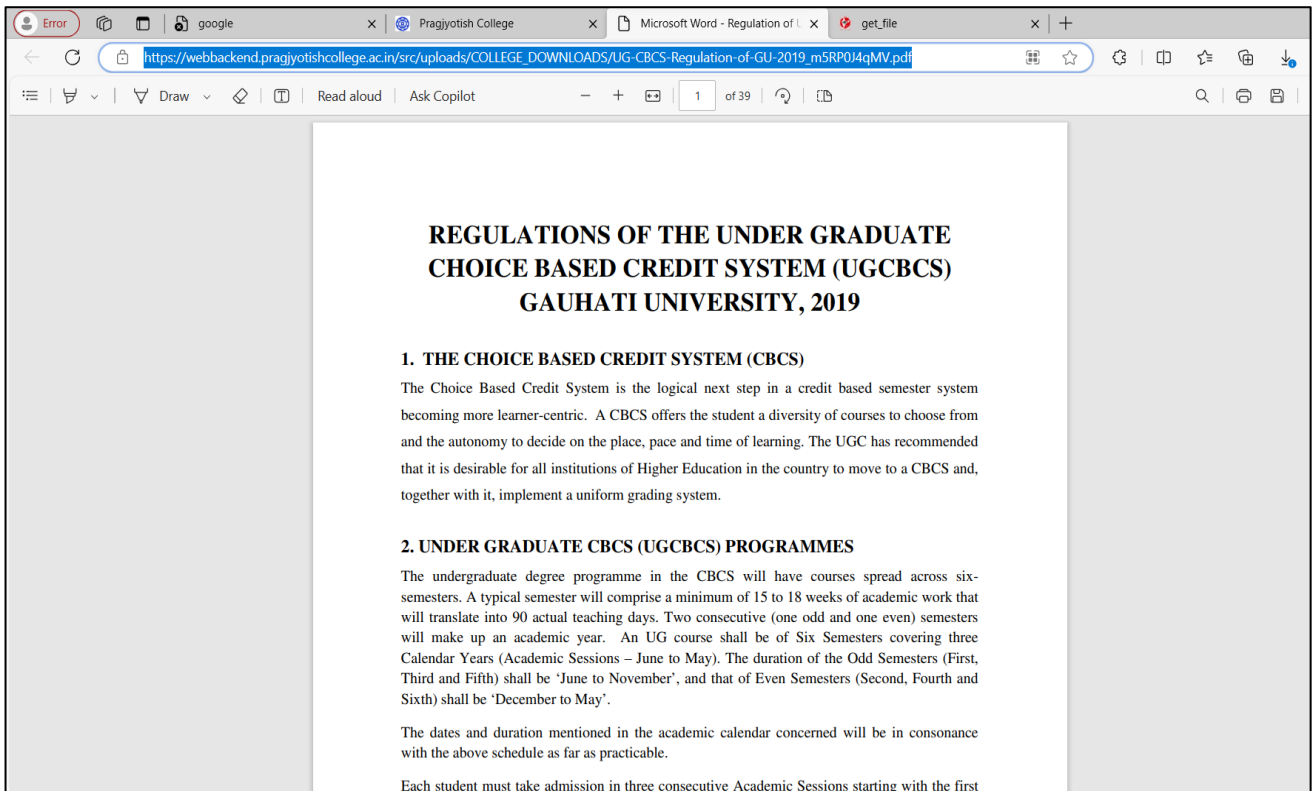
Error | google | Pragjyotish College | Microsoft Word - Regulation of U | get_file

https://webbackend.pragjyotishcollege.ac.in/src/uploads/COLLEGE_DOWNLOADS/UG-CBCS-Regulation-of-GU-2019_m5RP0J4qMV.pdf

Draw | Read aloud | Ask Copilot | − + | 1 | of 39

REGULATIONS OF THE UNDER GRADUATE CHOICE BASED CREDIT SYSTEM (UGCBCS) GAUHATI UNIVERSITY, 2019

1. THE CHOICE BASED CREDIT SYSTEM (CBCS)

The Choice Based Credit System is the logical next step in a credit based semester system becoming more learner-centric. A CBCS offers the student a diversity of courses to choose from and the autonomy to decide on the place, pace and time of learning. The UGC has recommended that it is desirable for all institutions of Higher Education in the country to move to a CBCS and, together with it, implement a uniform grading system.

2. UNDER GRADUATE CBCS (UGCBCS) PROGRAMMES

The undergraduate degree programme in the CBCS will have courses spread across six-semesters. A typical semester will comprise a minimum of 15 to 18 weeks of academic work that will translate into 90 actual teaching days. Two consecutive (one odd and one even) semesters will make up an academic year. An UG course shall be of Six Semesters covering three Calendar Years (Academic Sessions – June to May). The duration of the Odd Semesters (First, Third and Fifth) shall be 'June to November', and that of Even Semesters (Second, Fourth and Sixth) shall be 'December to May'.

The dates and duration mentioned in the academic calendar concerned will be in consonance with the above schedule as far as practicable.

Each student must take admission in three consecutive Academic Sessions starting with the first